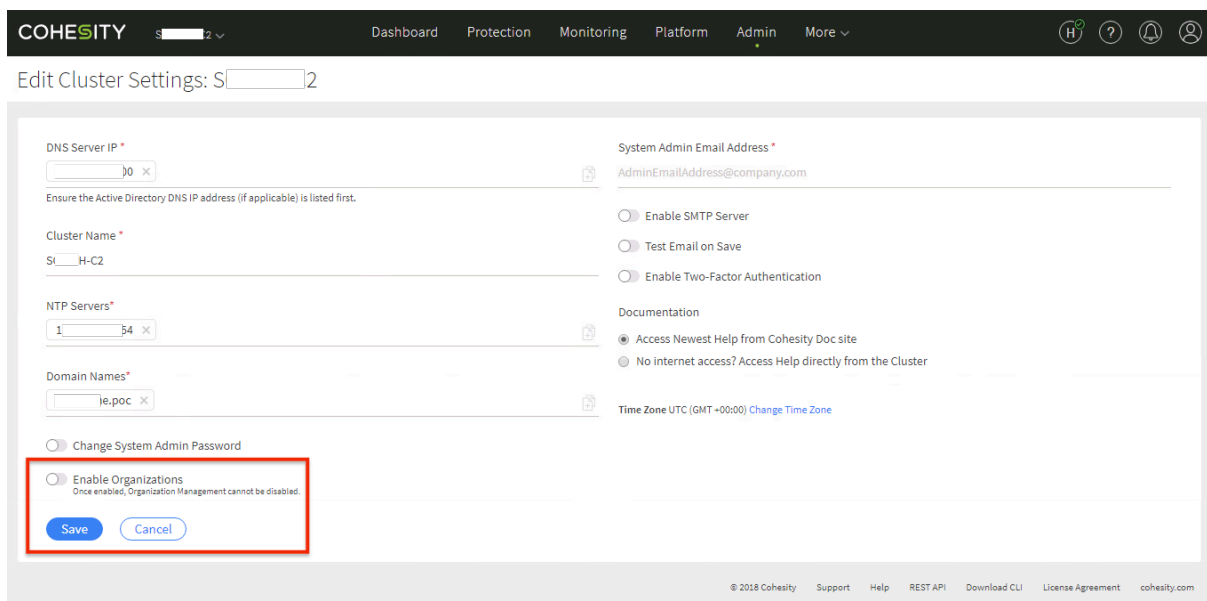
COHESITY S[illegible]2

Dashboard Protection Monitoring Platform Admin More

H ?

Edit Cluster Settings: S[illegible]2

DNS Server IP *

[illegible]00 ×

Ensure the Active Directory DNS IP address (if applicable) is listed first.

Cluster Name *

S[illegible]H-C2

NTP Servers*

1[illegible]54 ×

Domain Names*

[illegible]e.poc ×

Change System Admin Password

Enable Organizations
Once enabled, Organization Management cannot be disabled.

Save Cancel

System Admin Email Address *

AdminEmailAddress@company.com

Enable SMTP Server

Test Email on Save

Enable Two-Factor Authentication

Documentation

Access Newest Help from Cohesity Doc site

No internet access? Access Help directly from the Cluster

Time Zone UTC (GMT +00:00) Change Time Zone

© 2018 Cohesity Support Help REST API Download CLI License Agreement cohesity.com